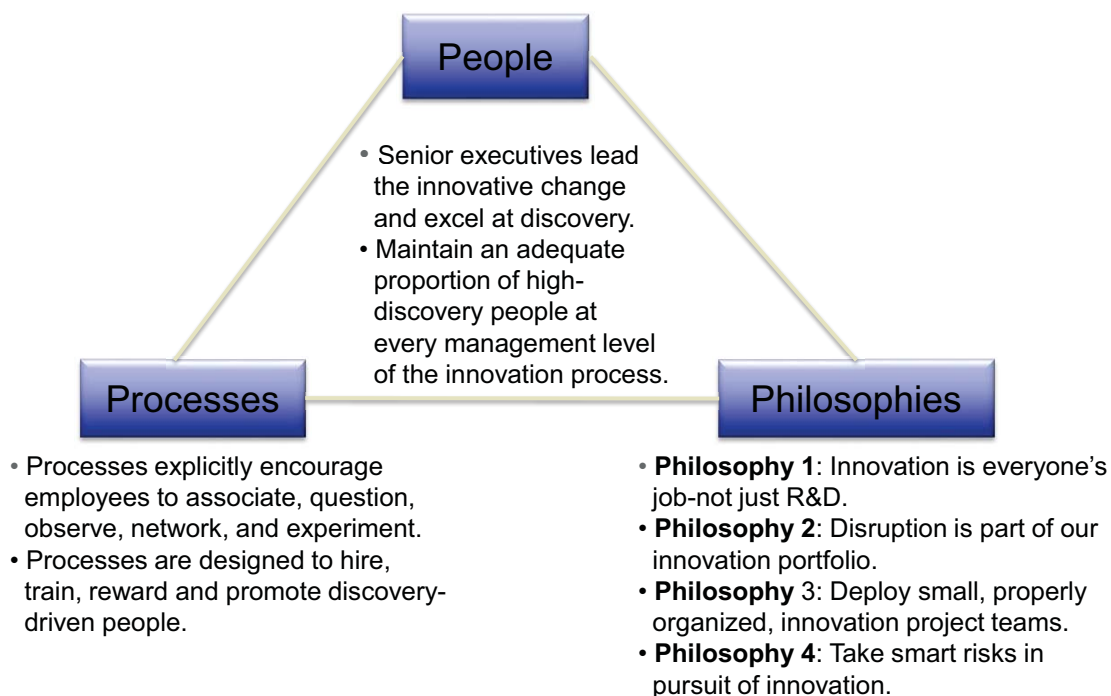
People

• Senior executives lead the innovative change and excel at discovery.
• Maintain an adequate proportion of high-discovery people at every management level of the innovation process.

Processes

Philosophies

• Processes explicitly encourage employees to associate, question, observe, network, and experiment.
• Processes are designed to hire, train, reward and promote discovery-driven people.

• **Philosophy 1**: Innovation is everyone's job-not just R&D.
• **Philosophy 2**: Disruption is part of our innovation portfolio.
• **Philosophy** 3: Deploy small, properly organized, innovation project teams.
• **Philosophy 4**: Take smart risks in pursuit of innovation.